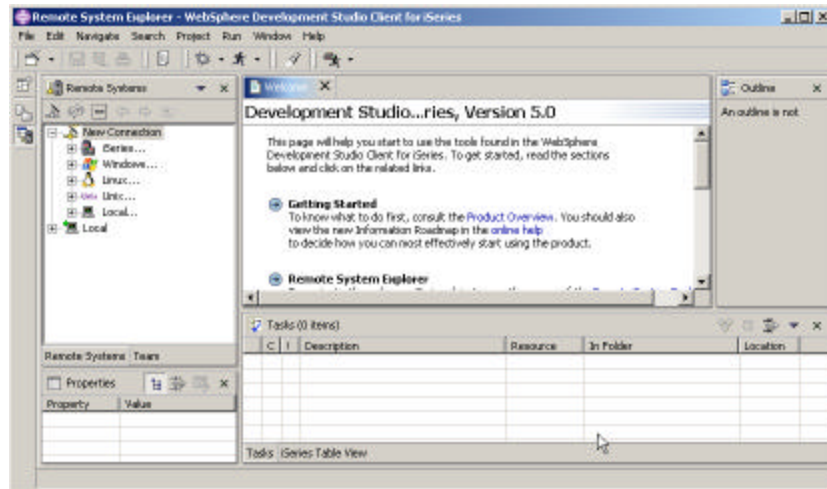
Remote System Explorer - WebSphere Development Studio Client for iSeries

File Edit Navigate Search Project Run Window Help

Remote Systems

New Connection
iSeries...
Windows...
Linux...
Unix...
Local...
Local

Remote Systems Team

Properties

| Property | Value |
|---|---|
| | |

Welcome

Development Studio...ries, Version 5.0

This page will help you start to use the tools found in the WebSphere Development Studio Client for iSeries. To get started, read the sections below and click on the related links.

Getting Started
To know what to do first, consult the Product Overview. You should also view the new Information Roadmap in the online help to decide how you can most effectively start using the product.

Remote System Explorer
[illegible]

Outline

An outline is not

Tasks (0 items)

| C | ! | Description | Resource | In Folder | Location |
|---|---|---|---|---|---|
| | | | | | |

Tasks iSeries Table View